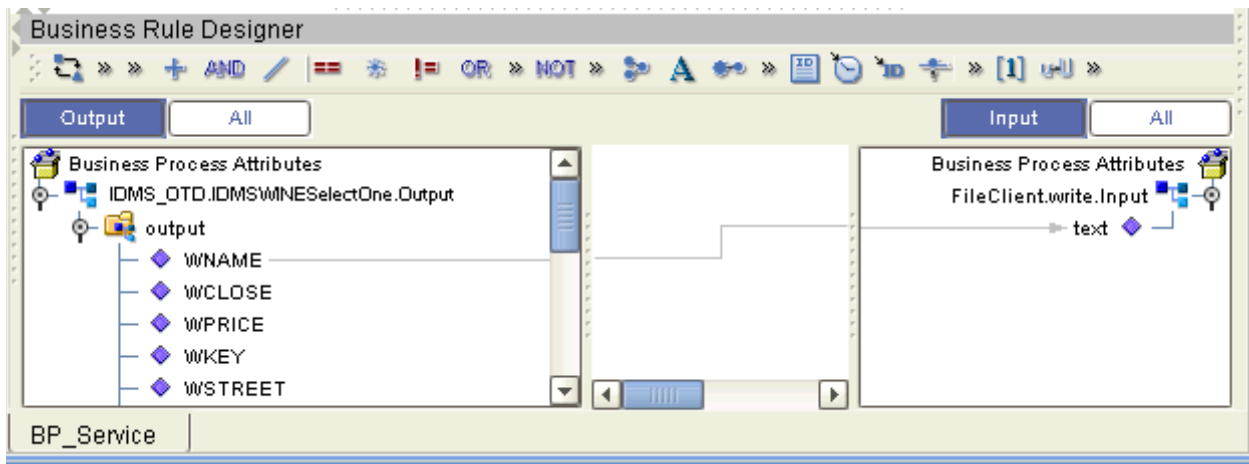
Business Rule Designer

» » AND == != OR » NOT » A » » [1] »

Output All

Input All

Business Process Attributes
IDMS_OTD.IDMSWINESelectOne.Output
output
WNAME
WCLOSE
WPRICE
WKEY
WSTREET

Business Process Attributes
FileClient.write.Input
text

BP_Service